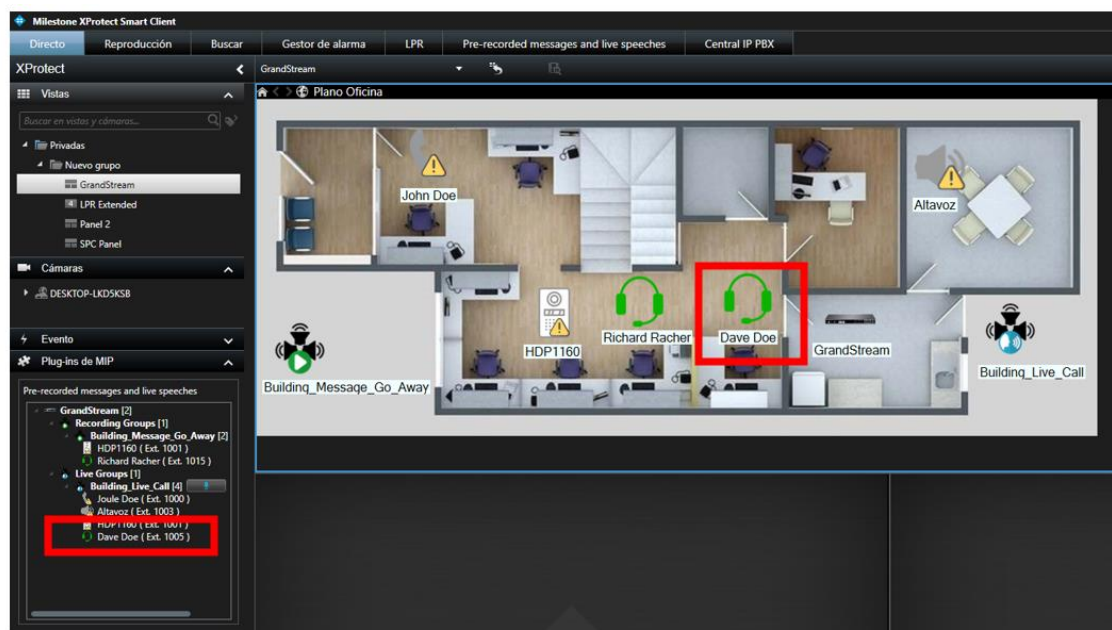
Milestone XProtect Smart Client

Directo | Reproducción | Buscar | Gestor de alarma | LPR | Pre-recorded messages and live speeches | Central IP PBX

XProtect

Vistas

Buscar en vistas y cámaras...

Privadas
Nuevo grupo
GrandStream
LPR Extended
Panel 2
SPC Panel

Cámaras

DESKTOP-LKD5KSB

Evento

Plug-ins de MIP

Pre-recorded messages and live speeches

GrandStream [2]
Recording Groups [1]
Building_Message_Go_Away [2]
HDP1160 ( Ext. 1001 )
Richard Racher ( Ext. 1015 )
Live Groups [1]
Building_Live_Call [4]
Joule Doe ( Ext. 1000 )
Altavoz ( Ext. 1003 )
HDP1160 ( Ext. 1001 )
Dave Doe ( Ext. 1005 )

GrandStream

Plano Oficina

John Doe

Altavoz

HDP1160

Richard Racher

Dave Doe

GrandStream

Building_Message_Go_Away

Building_Live_Call